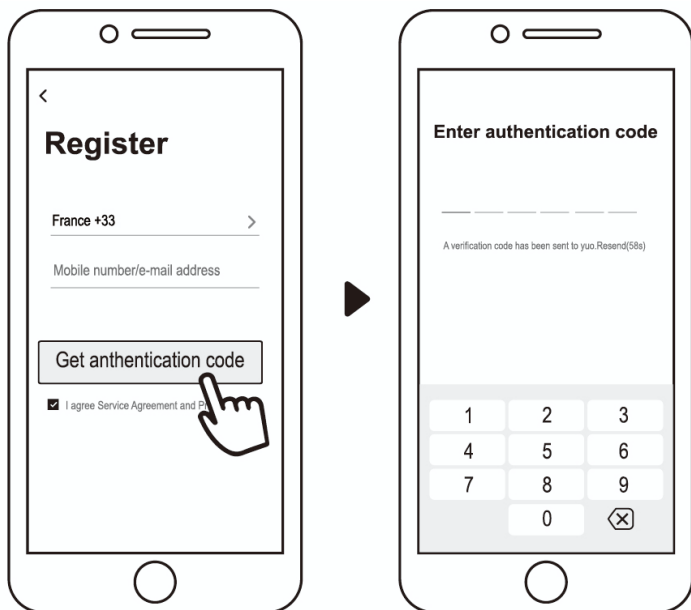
<
Register

France +33 >

Mobile number/e-mail address

Get anthentication code

I agree Service Agreement and Pr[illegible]

Enter authentication code

A verification code has been sent to yuo.Resend(58s)

| 1 | 2 | 3 |
|---|---|---|
| 4 | 5 | 6 |
| 7 | 8 | 9 |
|  | 0 | ⌫ |